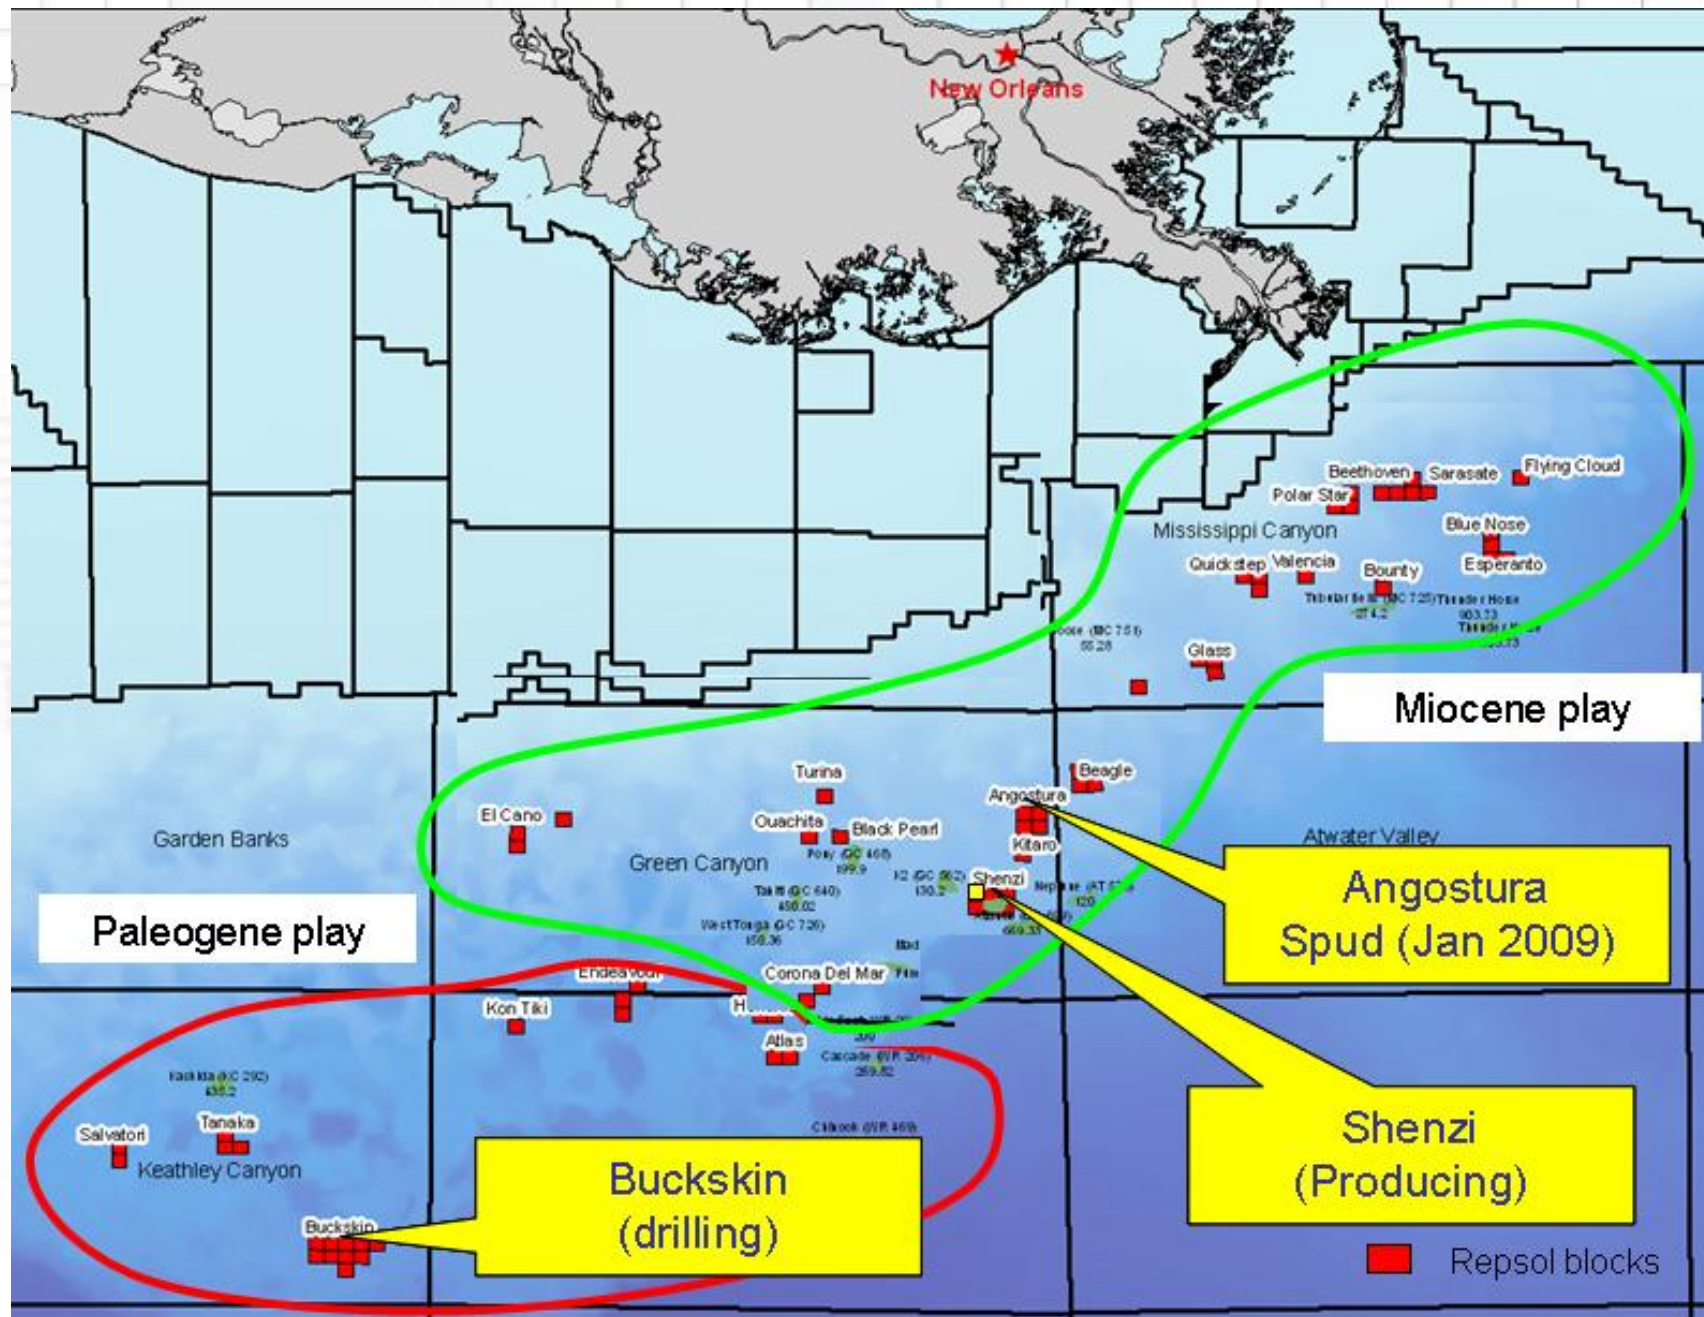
New Orleans

Beethoven
Sarasate
Flying Cloud
Polar Star
Mississippi Canyon
Blue Nose
Quickstep
Valencia
Bounty
Esperanto
Tubular Bells (MC 725)
Thunder Horse
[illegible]
Glass

Miocene play

Turina
Beagle
Angostura
El Cano
Ouachita
Black Pearl
Kitaro
Garden Banks
Green Canyon
Atwater Valley
Shenzi
Tahiti (GC 640)
West Tonga (GC 726)

Angostura
Spud (Jan 2009)

Paleogene play

Endeavour
Corona Del Mar
Kon Tiki
Atlas
Cascade (WR 206)
Kaskida (KC 292)
Tanaka
Salvatori
Keathley Canyon
Chinook (WR 469)

Shenzi
(Producing)

Buckskin
Buckskin
(drilling)

Repsol blocks